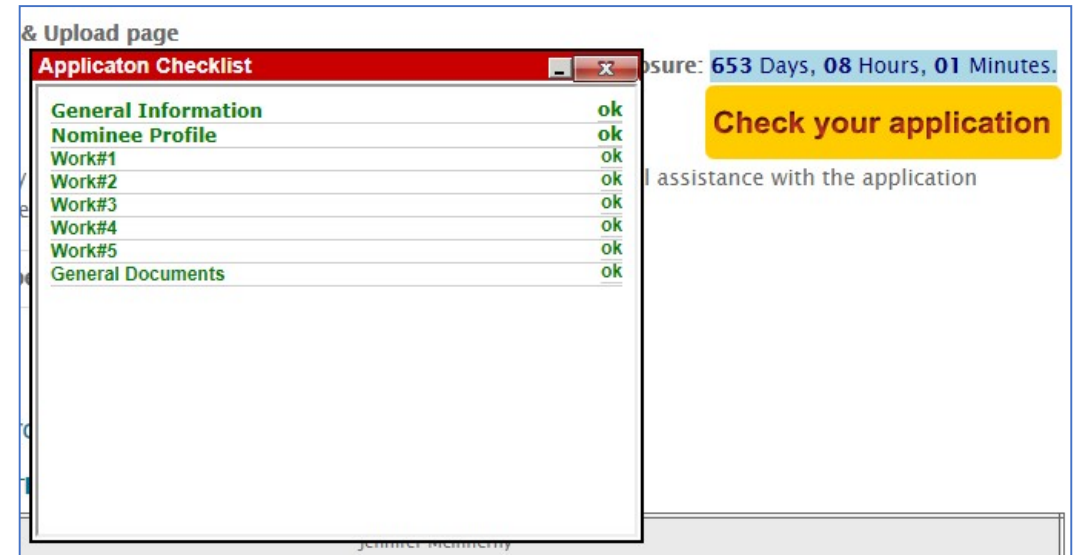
& Upload page

Applicaton Checklist

x

osure: 653 Days, 08 Hours, 01 Minutes.

Check your application

| General Information | ok |
|---|---|
| Nominee Profile | ok |
| Work#1 | ok |
| Work#2 | ok |
| Work#3 | ok |
| Work#4 | ok |
| Work#5 | ok |
| General Documents | ok |

l assistance with the application

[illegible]